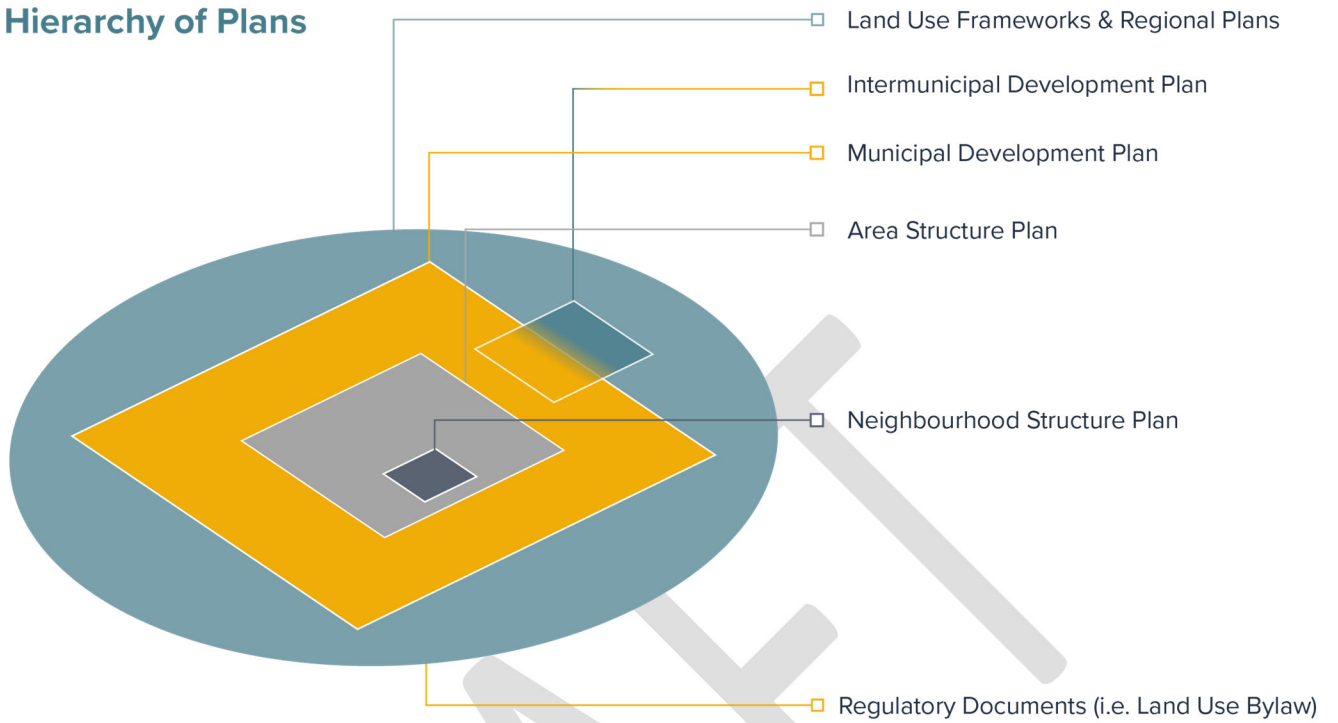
Hierarchy of Plans

Land Use Frameworks & Regional Plans

Intermunicipal Development Plan

Municipal Development Plan

Area Structure Plan

Neighbourhood Structure Plan

Regulatory Documents (i.e. Land Use Bylaw)